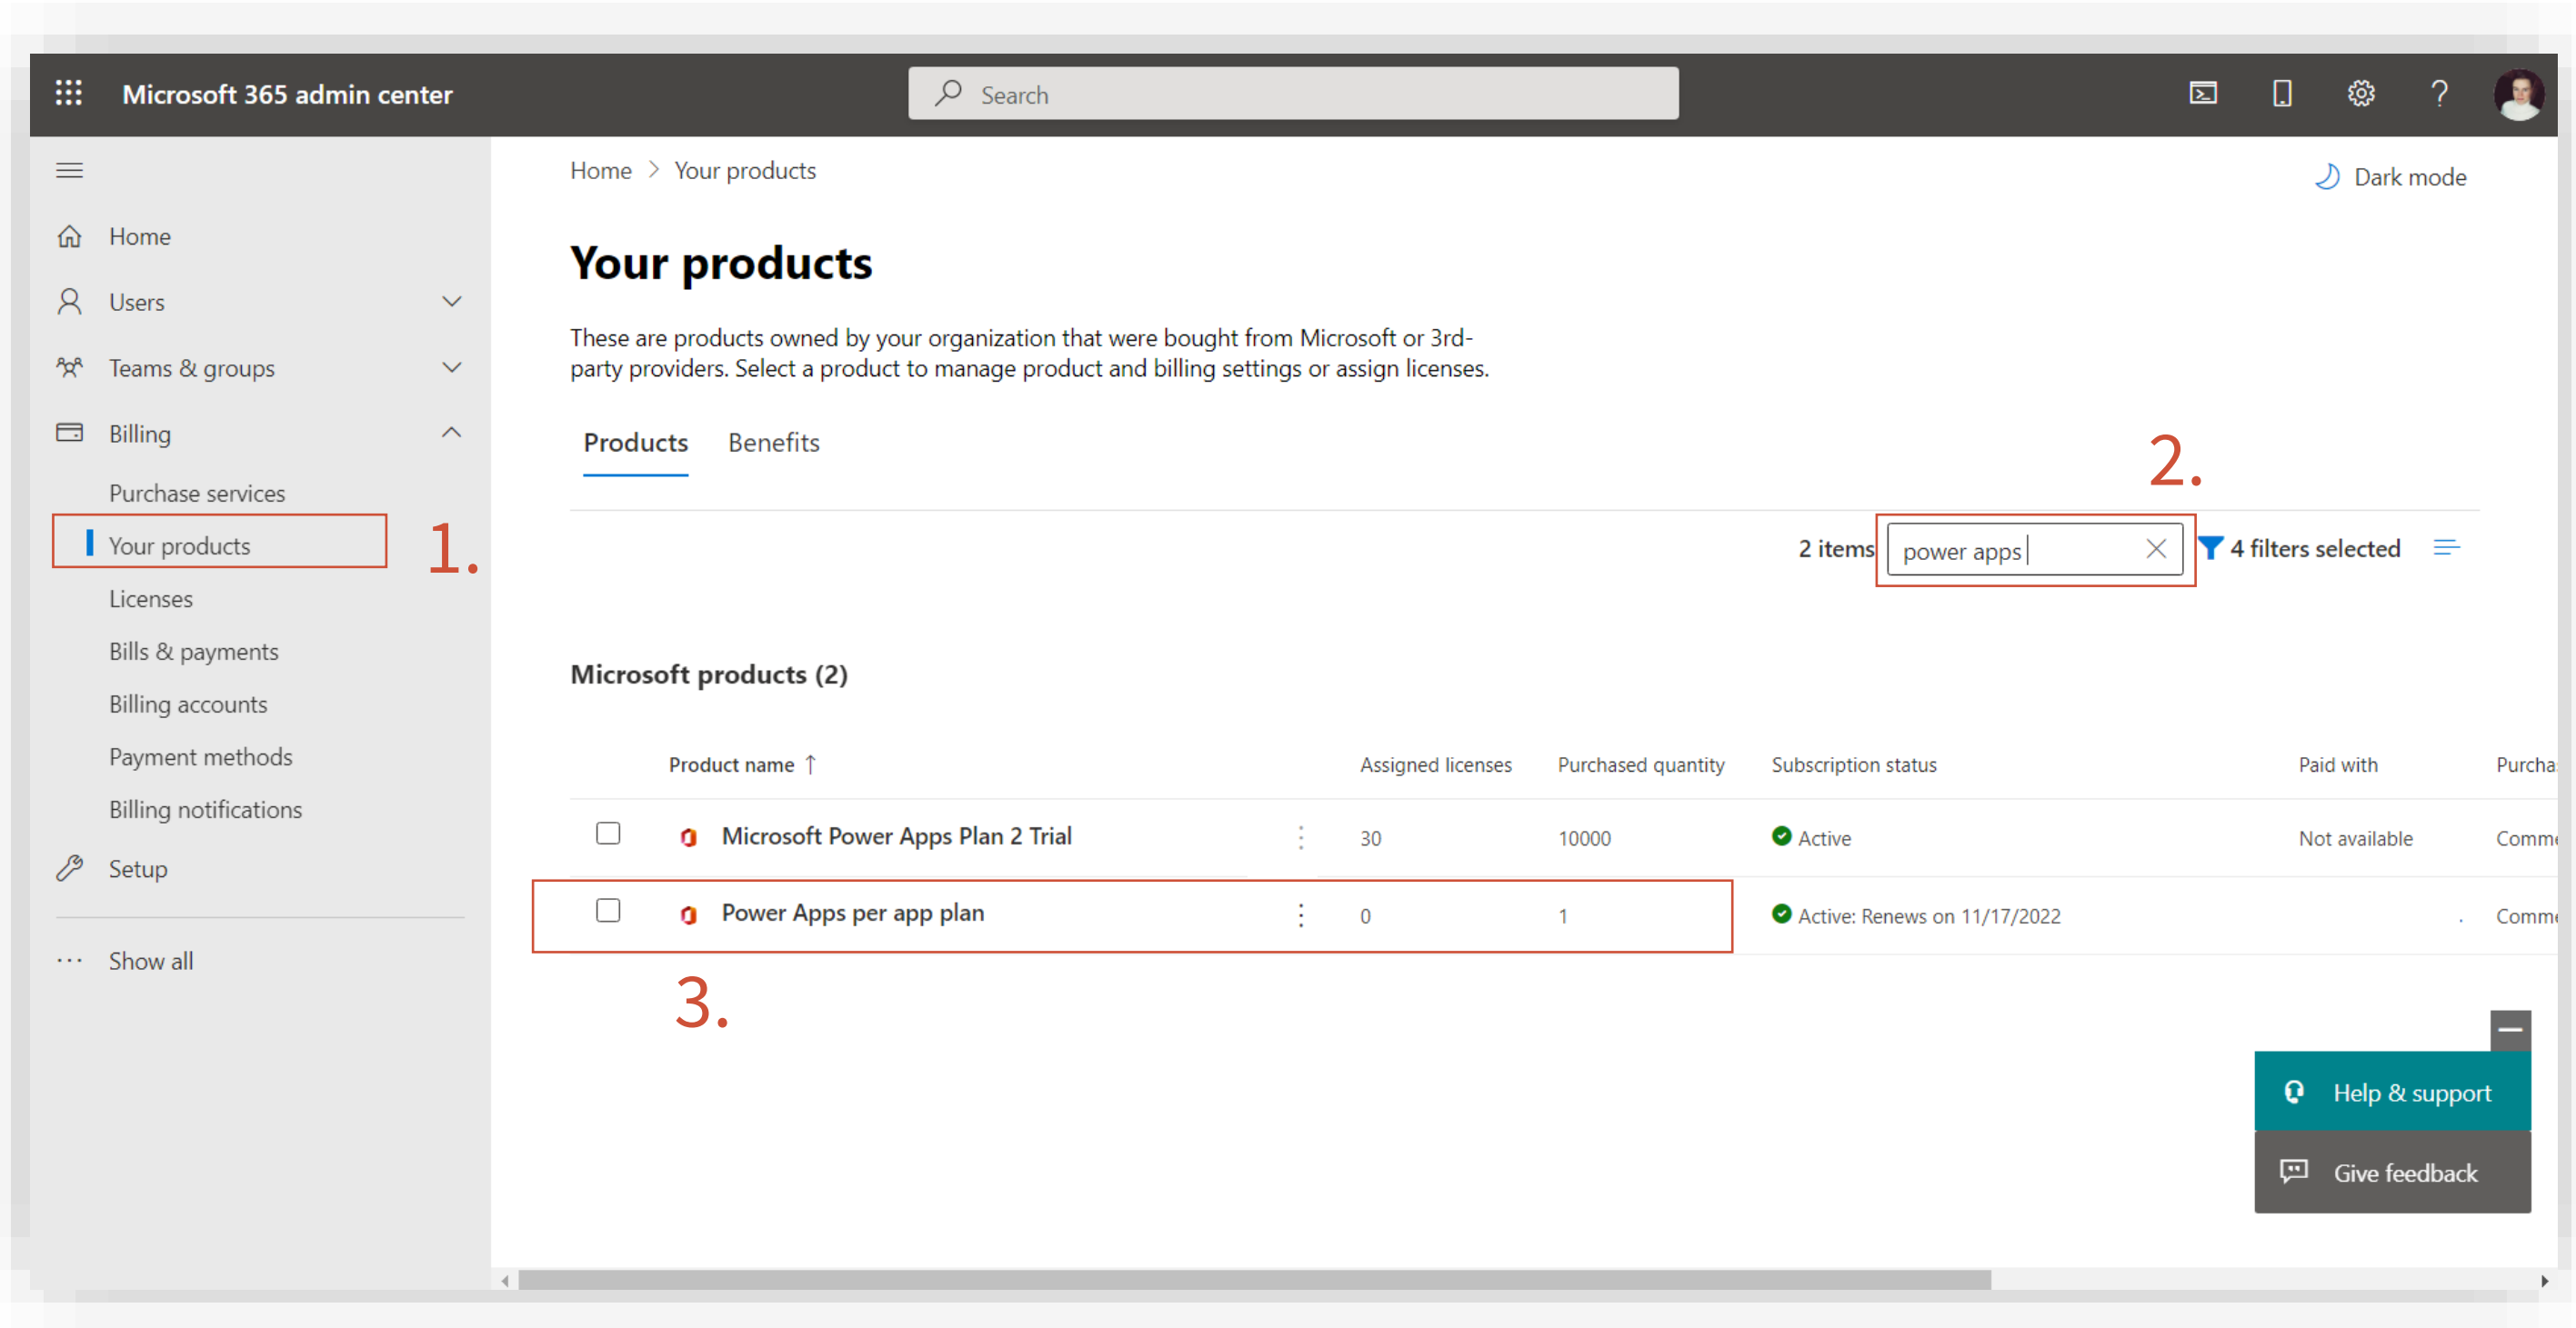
Microsoft 365 admin center

Search

Home
Users
Teams & groups
Billing
Purchase services
Your products
Licenses
Bills & payments
Billing accounts
Payment methods
Billing notifications
Setup
Show all

1.

Home > Your products

Dark mode

Your products

These are products owned by your organization that were bought from Microsoft or 3rd-party providers. Select a product to manage product and billing settings or assign licenses.

Products Benefits

2.

2 items power apps 4 filters selected

Microsoft products (2)

| | Product name ↑ | Assigned licenses | Purchased quantity | Subscription status | Paid with | Purcha |
|---|---|---|---|---|---|---|
| | Microsoft Power Apps Plan 2 Trial | 30 | 10000 | Active | Not available | Comm |
| | Power Apps per app plan | 0 | 1 | Active: Renews on 11/17/2022 | | Comm |

3.

Help & support
Give feedback